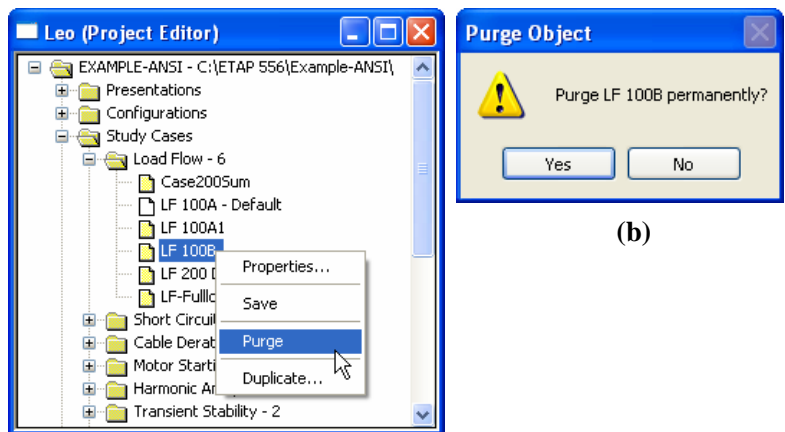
Leo (Project Editor)

EXAMPLE-ANSI - C:\ETAP 556\Example-ANSI\

Presentations

Configurations

Study Cases

Load Flow - 6

Case200Sum

LF 100A - Default

LF 100A1

LF 100B

LF 200 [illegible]

LF-Fullo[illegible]

Short Circuit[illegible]

Cable Derat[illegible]

Motor Starti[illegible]

Harmonic An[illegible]

Transient Stability - 2

Properties...

Save

Purge

Duplicate...

Purge Object

Purge LF 100B permanently?

Yes

No

(b)